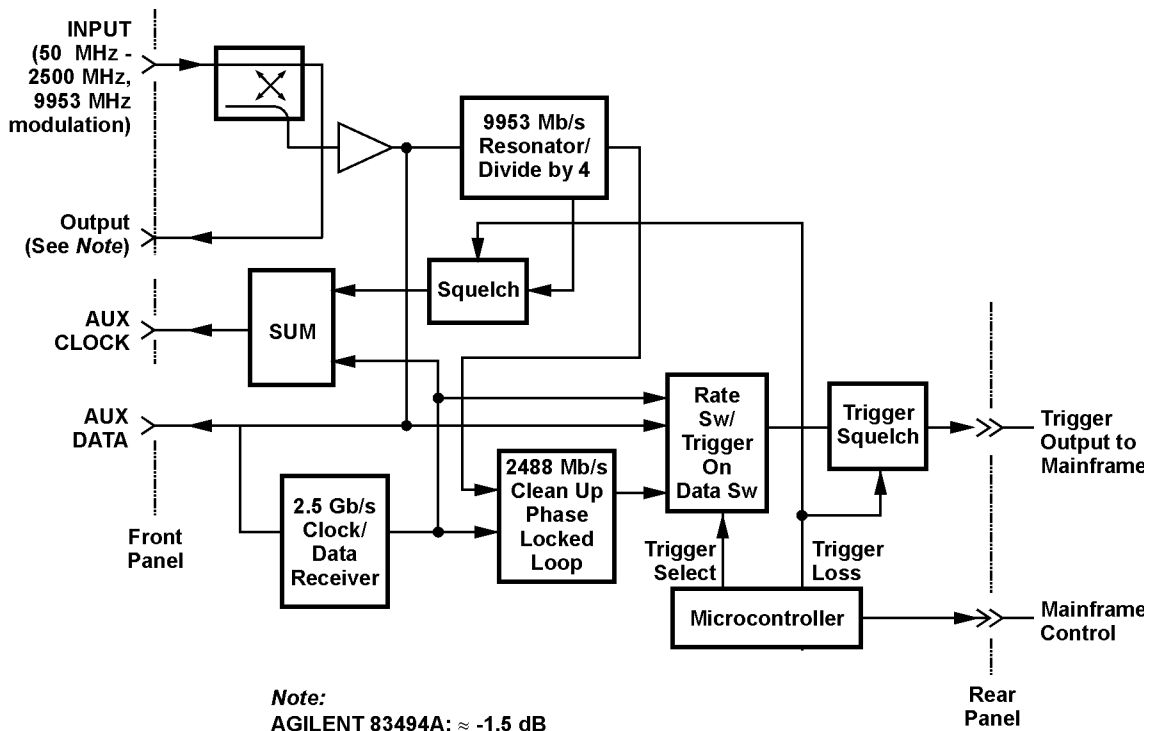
INPUT (50 MHz - 2500 MHz, 9953 MHz modulation)

9953 Mb/s Resonator/ Divide by 4

Output (See *Note*)

Squelch

AUX CLOCK

SUM

AUX DATA

Rate Sw/ Trigger On Data Sw

Trigger Squelch

Trigger Output to Mainframe

2488 Mb/s Clean Up Phase Locked Loop

2.5 Gb/s Clock/ Data Receiver

Front Panel

Trigger Select

Trigger Loss

Microcontroller

Mainframe Control

*Note:*
AGILENT 83494A: ≈ -1.5 dB

Rear Panel